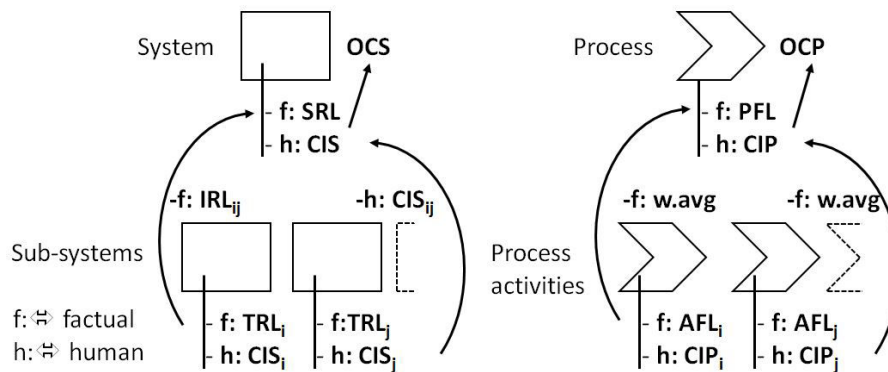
System

OCS

- f: SRL
- h: CIS

-f: $IRL_{ij}$

-h: $CIS_{ij}$

Sub-systems

- f: $TRL_i$
- h: $CIS_i$

- f:$TRL_j$
- h: $CIS_j$

f: ⇔ factual
h: ⇔ human

Process

OCP

- f: PFL
- h: CIP

-f: w.avg

-f: w.avg

Process activities

- f: $AFL_i$
- h: $CIP_i$

- f: $AFL_j$
- h: $CIP_j$